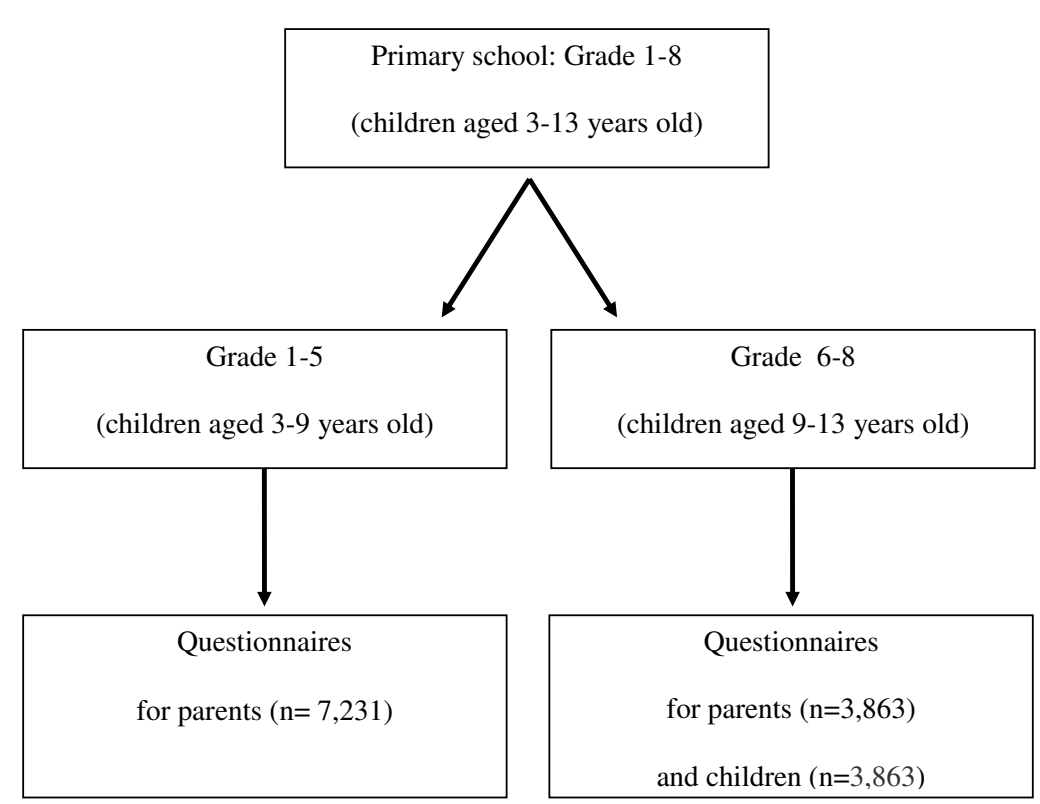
Primary school: Grade 1-8

(children aged 3-13 years old)

Grade 1-5

(children aged 3-9 years old)

Grade 6-8

(children aged 9-13 years old)

Questionnaires

for parents (n= 7,231)

Questionnaires

for parents (n=3,863)

and children (n=3,863)